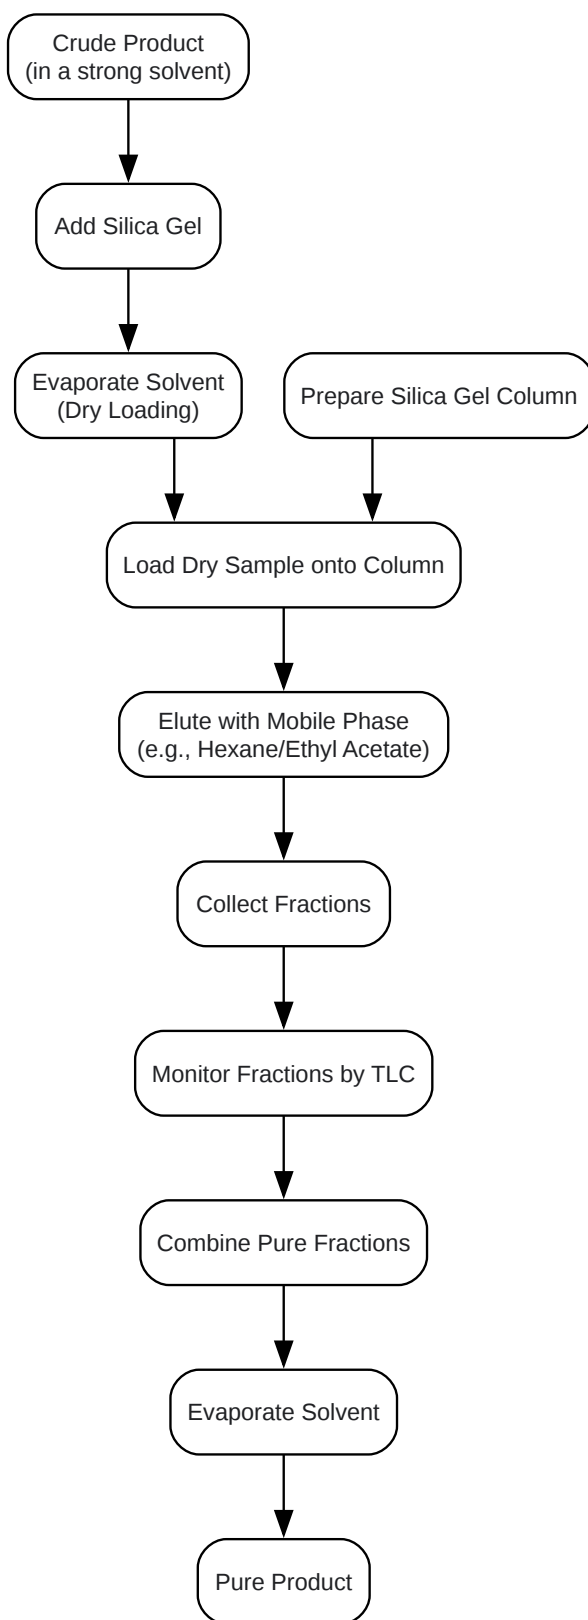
Crude Product
(in a strong solvent)

Add Silica Gel

Evaporate Solvent
(Dry Loading)

Prepare Silica Gel Column

Load Dry Sample onto Column

Elute with Mobile Phase
(e.g., Hexane/Ethyl Acetate)

Collect Fractions

Monitor Fractions by TLC

Combine Pure Fractions

Evaporate Solvent

Pure Product